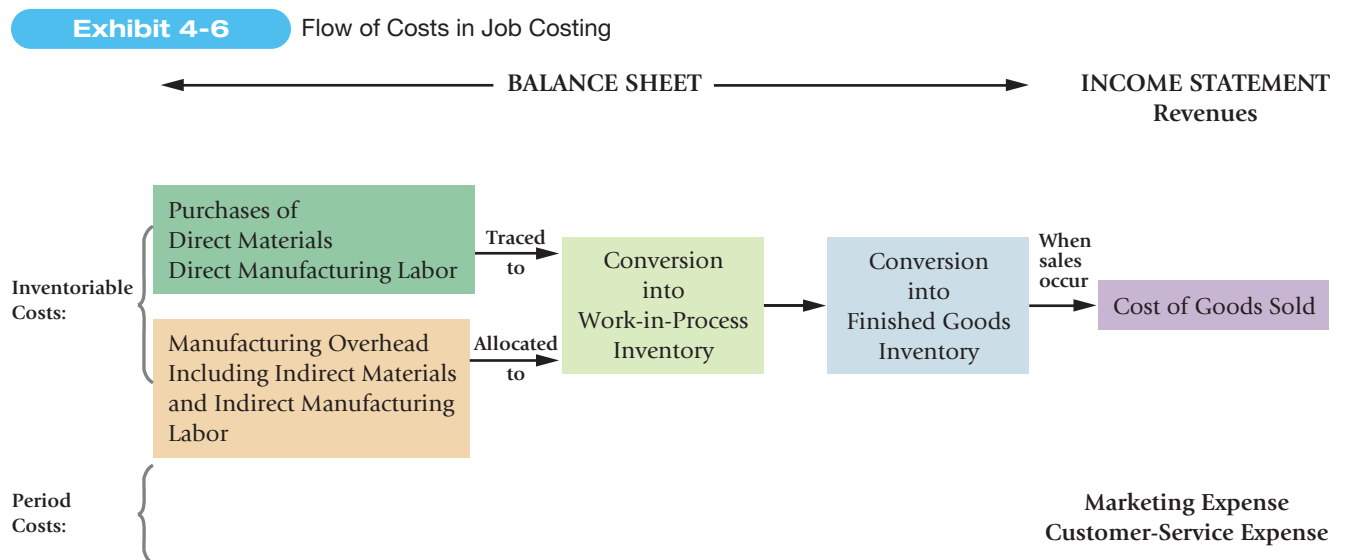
Exhibit 4-6 Flow of Costs in Job Costing

BALANCE SHEET

INCOME STATEMENT
Revenues

Inventoriable Costs:

Purchases of
Direct Materials
Direct Manufacturing Labor

Traced to

Manufacturing Overhead Including Indirect Materials and Indirect Manufacturing Labor

Allocated to

Conversion into Work-in-Process Inventory

Conversion into Finished Goods Inventory

When sales occur

Cost of Goods Sold

Period Costs:

Marketing Expense
Customer-Service Expense